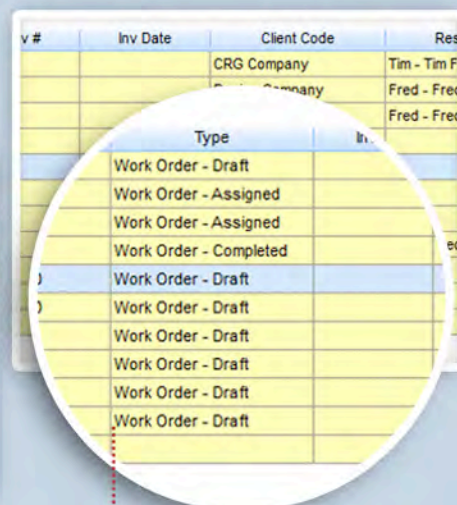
| v # | Inv Date | Client Code | Res |
|---|---|---|---|
| | | CRG Company | Tim - Tim F |
| | | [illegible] Company | Fred - Fred |
| | | | Fred - Fred |

| Type | In |
|---|---|
| Work Order - Draft | |
| Work Order - Assigned | |
| Work Order - Assigned | |
| Work Order - Completed | |
| Work Order - Draft | |
| Work Order - Draft | |
| Work Order - Draft | |
| Work Order - Draft | |
| Work Order - Draft | |
| Work Order - Draft | |